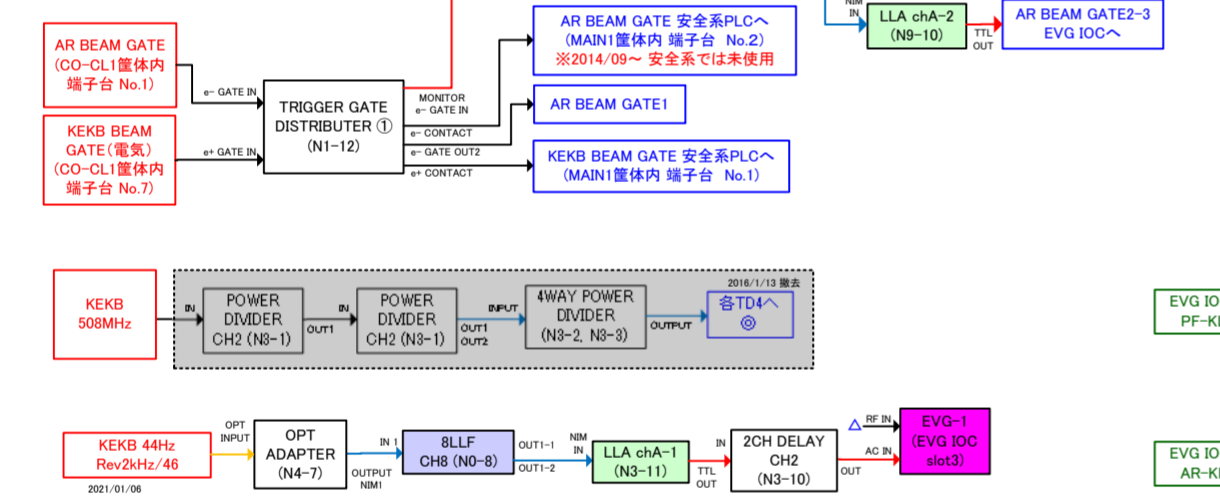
AR BEAM GATE
(CO-CL1筐体内
端子台 No.1)

KEKB BEAM
GATE(電気)
(CO-CL1筐体内
端子台 No.7)

e- GATE IN

e+ GATE IN

TRIGGER GATE
DISTRIBUTER ①
(N1-12)

MONITOR
e- GATE IN

e- CONTACT

e- GATE OUT2

e+ CONTACT

AR BEAM GATE 安全系PLCへ
(MAIN1筐体内 端子台 No.2)
※2014/09~ 安全系では未使用

AR BEAM GATE1

KEKB BEAM GATE 安全系PLCへ
(MAIN1筐体内 端子台 No.1)

NIM
IN

LLA chA-2
(N9-10)

TTL
OUT

AR BEAM GATE2-3
EVG IOCへ

KEKB
508MHz

IN

POWER
DIVIDER
CH2 (N3-1)

OUT1

IN

POWER
DIVIDER
CH2 (N3-1)

OUT1
OUT2

INPUT

4WAY POWER
DIVIDER
(N3-2, N3-3)

OUTPUT

2016/1/13 撤去

各TD4へ
◎

EVG IO
PF-K

KEKB 44Hz
Rev2kHz/46

2021/01/06

OPT
INPUT

OPT
ADAPTER
(N4-7)

OUTPUT
NIM1

IN 1

8LLF
CH8 (N0-8)

OUT1-1
OUT1-2

NIM
IN

LLA chA-1
(N3-11)

TTL
OUT

IN

2CH DELAY
CH2
(N3-10)

OUT

RF IN

AC IN

EVG-1
(EVG IOC
slot3)

EVG IO
AR-K